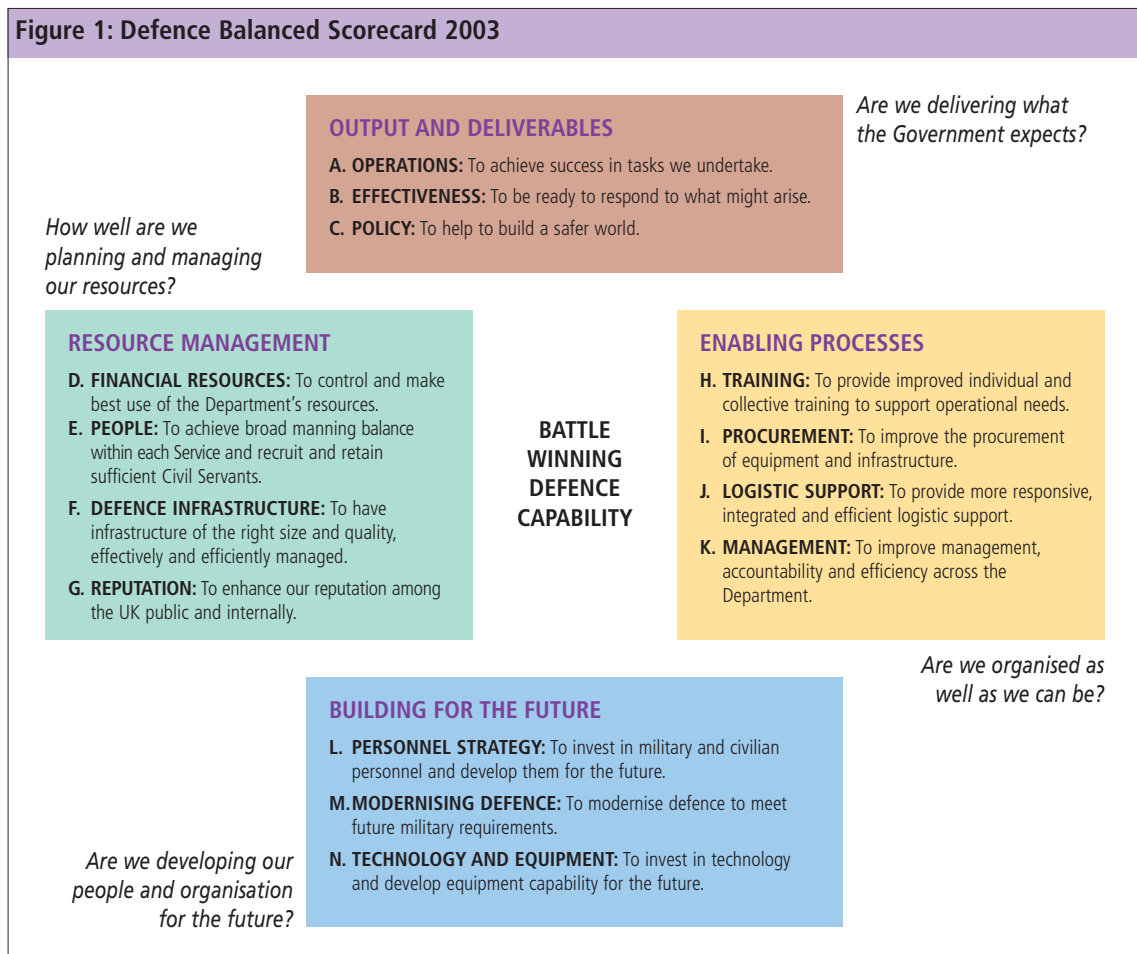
Figure 1: Defence Balanced Scorecard 2003

OUTPUT AND DELIVERABLES

A. OPERATIONS: To achieve success in tasks we undertake.

B. EFFECTIVENESS: To be ready to respond to what might arise.

C. POLICY: To help to build a safer world.

Are we delivering what the Government expects?

How well are we planning and managing our resources?

RESOURCE MANAGEMENT

D. FINANCIAL RESOURCES: To control and make best use of the Department's resources.

E. PEOPLE: To achieve broad manning balance within each Service and recruit and retain sufficient Civil Servants.

F. DEFENCE INFRASTRUCTURE: To have infrastructure of the right size and quality, effectively and efficiently managed.

G. REPUTATION: To enhance our reputation among the UK public and internally.

BATTLE WINNING DEFENCE CAPABILITY

ENABLING PROCESSES

H. TRAINING: To provide improved individual and collective training to support operational needs.

I. PROCUREMENT: To improve the procurement of equipment and infrastructure.

J. LOGISTIC SUPPORT: To provide more responsive, integrated and efficient logistic support.

K. MANAGEMENT: To improve management, accountability and efficiency across the Department.

Are we organised as well as we can be?

BUILDING FOR THE FUTURE

L. PERSONNEL STRATEGY: To invest in military and civilian personnel and develop them for the future.

M. MODERNISING DEFENCE: To modernise defence to meet future military requirements.

N. TECHNOLOGY AND EQUIPMENT: To invest in technology and develop equipment capability for the future.

Are we developing our people and organisation for the future?